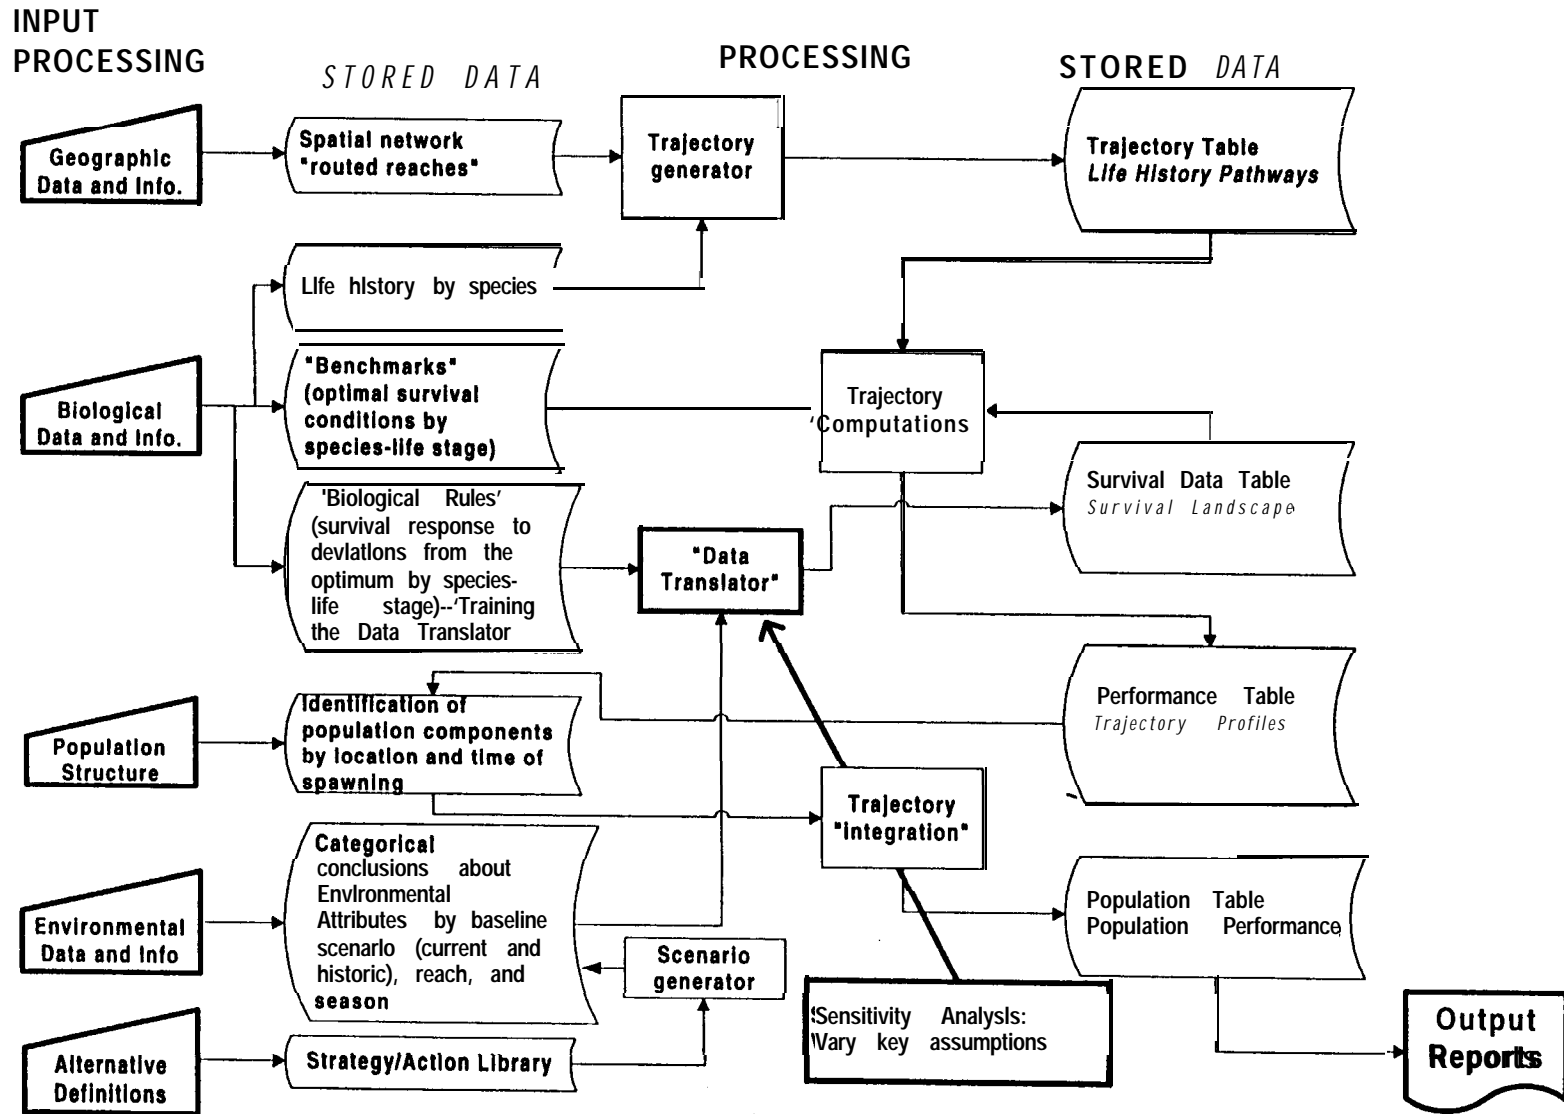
INPUT PROCESSING

STORED DATA

PROCESSING

STORED DATA

Geographic Data and Info.

Spatial network "routed reaches"

Trajectory generator

Trajectory Table Life History Pathways

Life history by species

"Benchmarks" (optimal survival conditions by species-life stage)

Biological Data and Info.

Trajectory 'Computations

'Biological Rules' (survival response to deviations from the optimum by species-life stage)--'Training the Data Translator

"Data Translator"

Survival Data Table Survival Landscape

Population Structure

Identification of population components by location and time of spawning

Performance Table Trajectory Profiles

Trajectory "integration"

Environmental Data and Info

Categorical conclusions about Environmental Attributes by baseline scenario (current and historic), reach, and season

Population Table Population Performance

Scenario generator

'Sensitivity Analysis: 'Vary key assumptions

Alternative Definitions

Strategy/Action Library

Output Reports